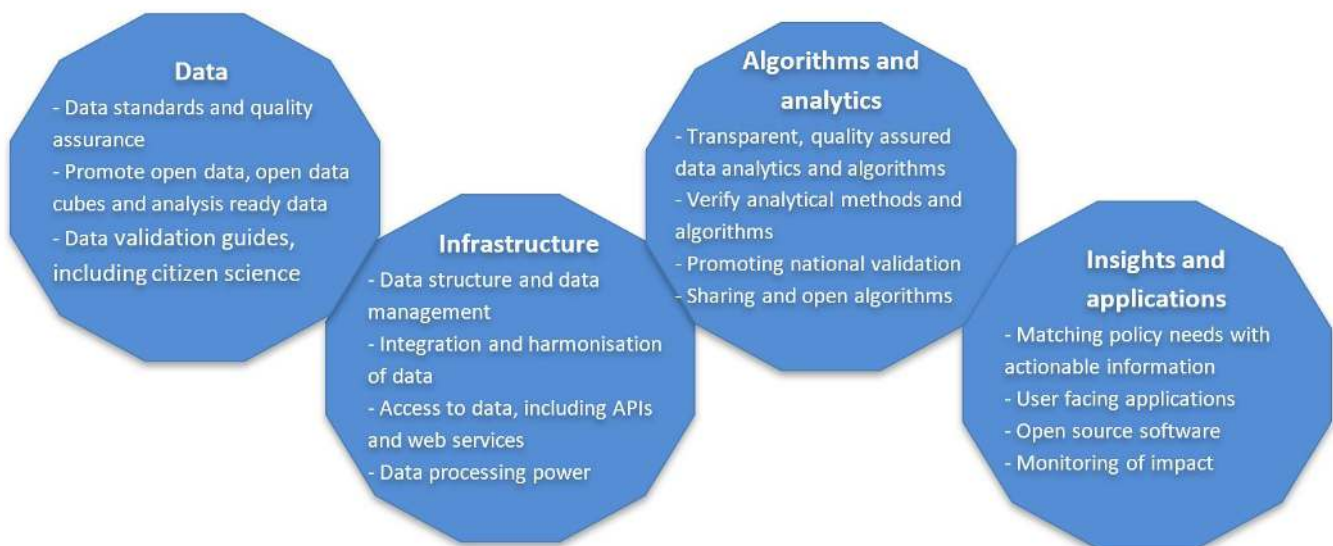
Data
- Data standards and quality assurance
- Promote open data, open data cubes and analysis ready data
- Data validation guides, including citizen science

Infrastructure
- Data structure and data management
- Integration and harmonisation of data
- Access to data, including APIs and web services
- Data processing power

Algorithms and analytics
- Transparent, quality assured data analytics and algorithms
- Verify analytical methods and algorithms
- Promoting national validation
- Sharing and open algorithms

Insights and applications
- Matching policy needs with actionable information
- User facing applications
- Open source software
- Monitoring of impact